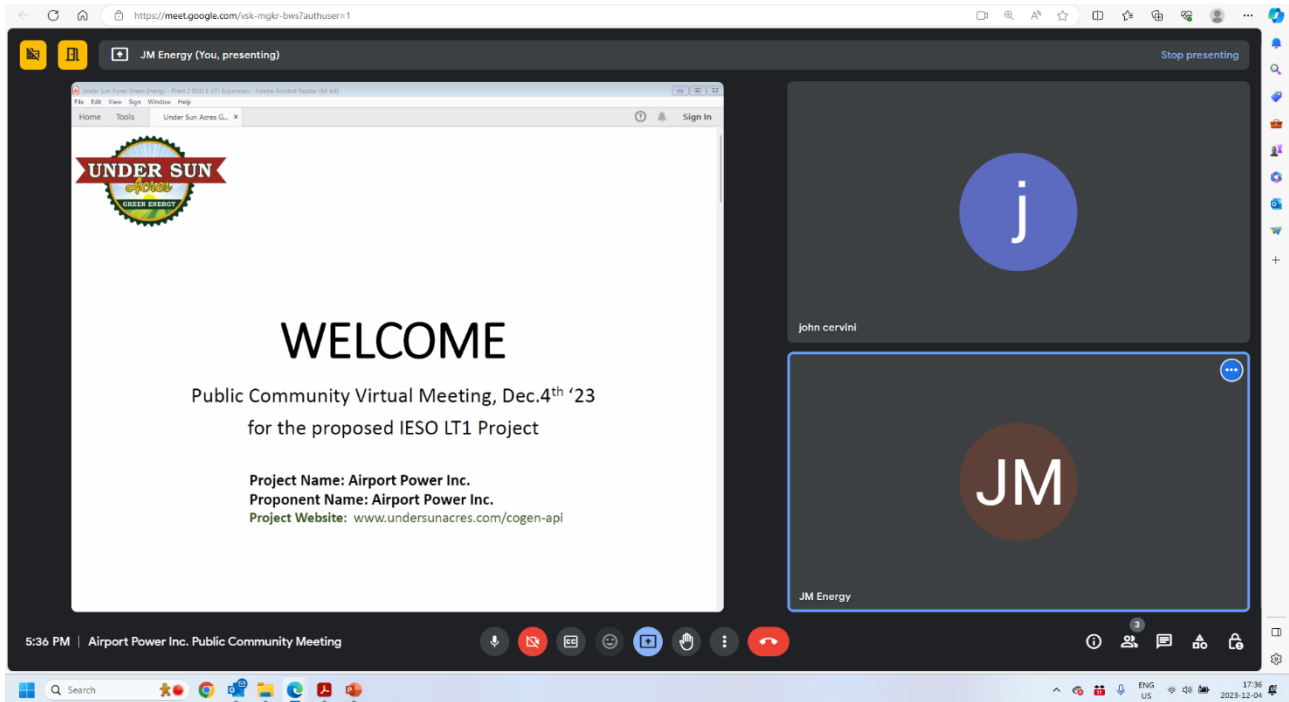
https://meet.google.com/vsk-mgkr-bws?authuser=1

JM Energy (You, presenting)

Stop presenting

Under Sun Acres Green Energy - Plant 2 IESO E-LT1 Expansion - Adobe Acrobat Reader (64-bit)

File Edit View Sign Window Help

Home Tools Under Sun Acres G... ×

Sign In

UNDER SUN
Acres
GREEN ENERGY

WELCOME

Public Community Virtual Meeting, Dec.4$^{th}$ '23

for the proposed IESO LT1 Project

Project Name: Airport Power Inc.
Proponent Name: Airport Power Inc.
Project Website: www.undersunacres.com/cogen-api

j

john cervini

JM

JM Energy

5:36 PM | Airport Power Inc. Public Community Meeting

3

Search

ENG
US

17:36
2023-12-04